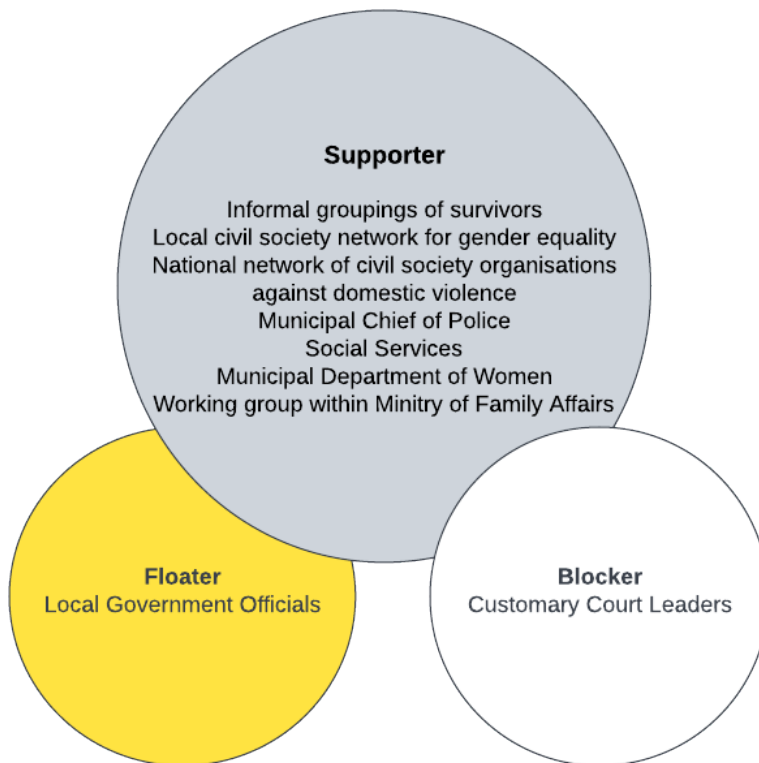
**Supporter**

Informal groupings of survivors
Local civil society network for gender equality
National network of civil society organisations against domestic violence
Municipal Chief of Police
Social Services
Municipal Department of Women
Working group within Minitry of Family Affairs

**Floater**
Local Government Officials

**Blocker**
Customary Court Leaders